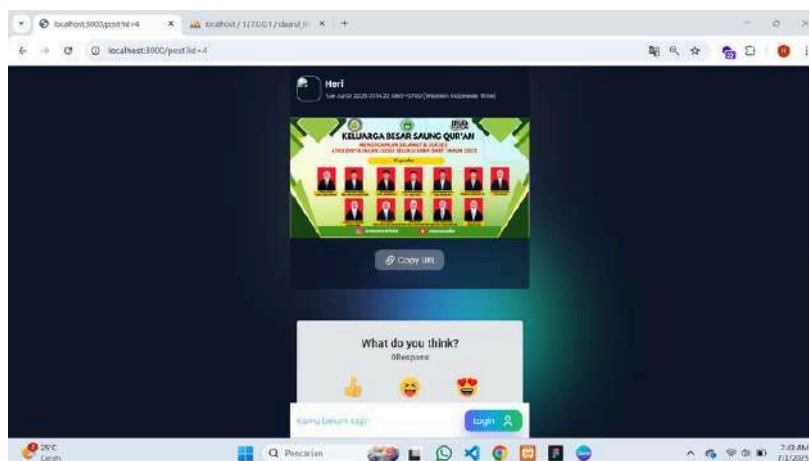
localhost:3000/post?id=4
localhost / 127.0.0.1 / db
localhost:3000/post?id=4

Heri
Tue Jul 01 2025 07:14:22 GMT+0700 (Western Indonesia Time)

KELUARGA BESAR SAUNG QUR'AN
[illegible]

Copy URL

What do you think?
0Respons

Kamu belum login
Login

25°C
Cerah
Pencarian
7:43 AM
7/1/2025